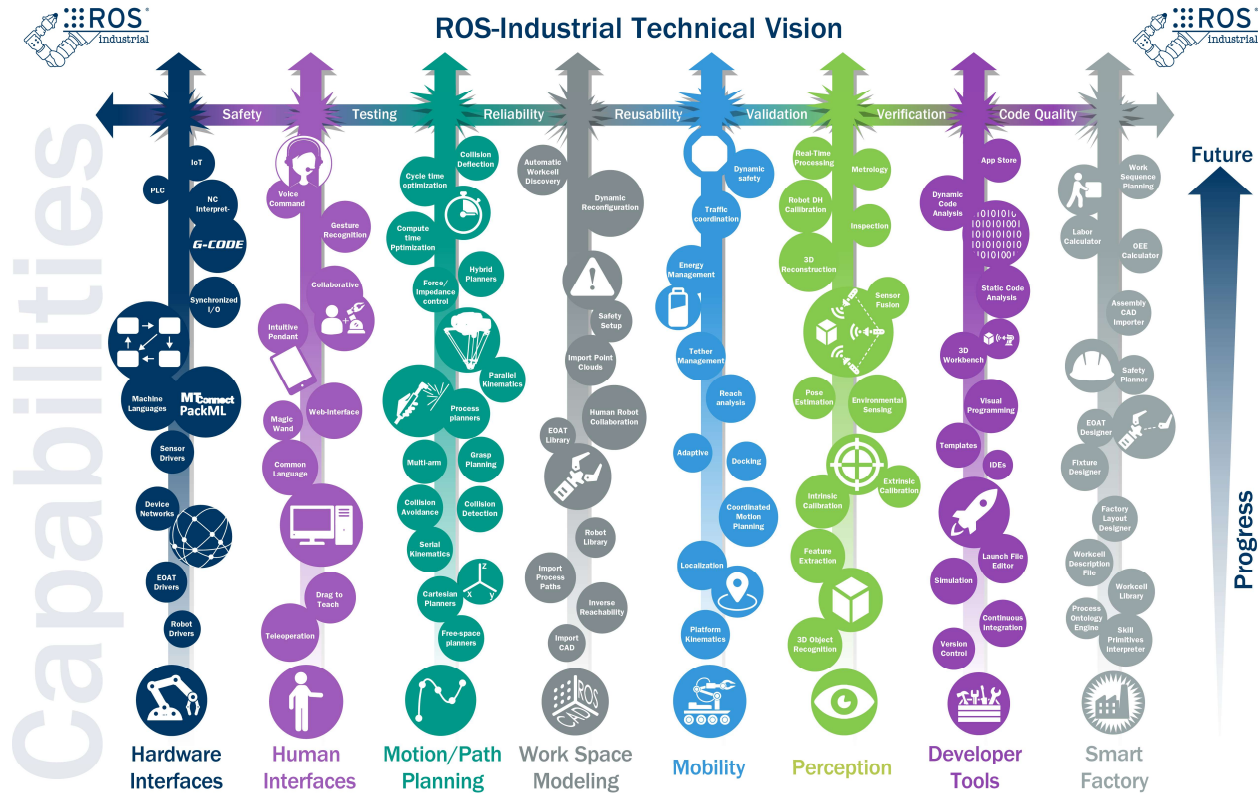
ROS industrial

ROS-Industrial Technical Vision

ROS industrial

Safety
Testing
Reliability
Reusability
Validation
Verification
Code Quality

Capabilities

Future

Progress

IoT
PLC
NC Interpret-
G-CODE
Synchronized I/O
Machine Languages
MTConnect
PackML
Sensor Drivers
Device Networks
EOAT Drivers
Robot Drivers
Hardware Interfaces

Voice Command
Gesture Recognition
Collaborative
Intuitive Pendant
Magic Wand
Web-Interface
Common Language
Drag to Teach
Teleoperation
Human Interfaces

Cycle time optimization
Collision Deflection
Compute time Optimization
Hybrid Planners
Force/Impedance control
Parallel Kinematics
Process planners
Multi-arm
Grasp Planning
Collision Avoidance
Collision Detection
Serial Kinematics
Cartesian Planners
Free-space planners
Motion/Path Planning

Automatic Workcell Discovery
Dynamic Reconfiguration
Safety Setup
Import Point Clouds
Human Robot Collaboration
EOAT Library
Robot Library
Import Process Paths
Inverse Reachability
Import CAD
Work Space Modeling

Dynamic safety
Traffic coordination
Energy Management
Tether Management
Reach analysis
Adaptive
Docking
Coordinated Motion Planning
Localization
Platform Kinematics
Mobility

Real-Time Processing
Metrology
Robot DH Calibration
Inspection
3D Reconstruction
Sensor Fusion
Pose Estimation
Environmental Sensing
Extrinsic Calibration
Intrinsic Calibration
Feature Extraction
3D Object Recognition
Perception

App Store
Dynamic Code Analysis
Static Code Analysis
3D Workbench
Visual Programming
Templates
IDEs
Launch File Editor
Simulation
Continuous Integration
Version Control
Developer Tools

Work Sequence Planning
Labor Calculator
OEE Calculator
Assembly CAD Importer
Safety Planner
EOAT Designer
Fixture Designer
Factory Layout Designer
Workcell Description File
Workcell Library
Process Ontology Engine
Skill Primitives Interpreter
Smart Factory